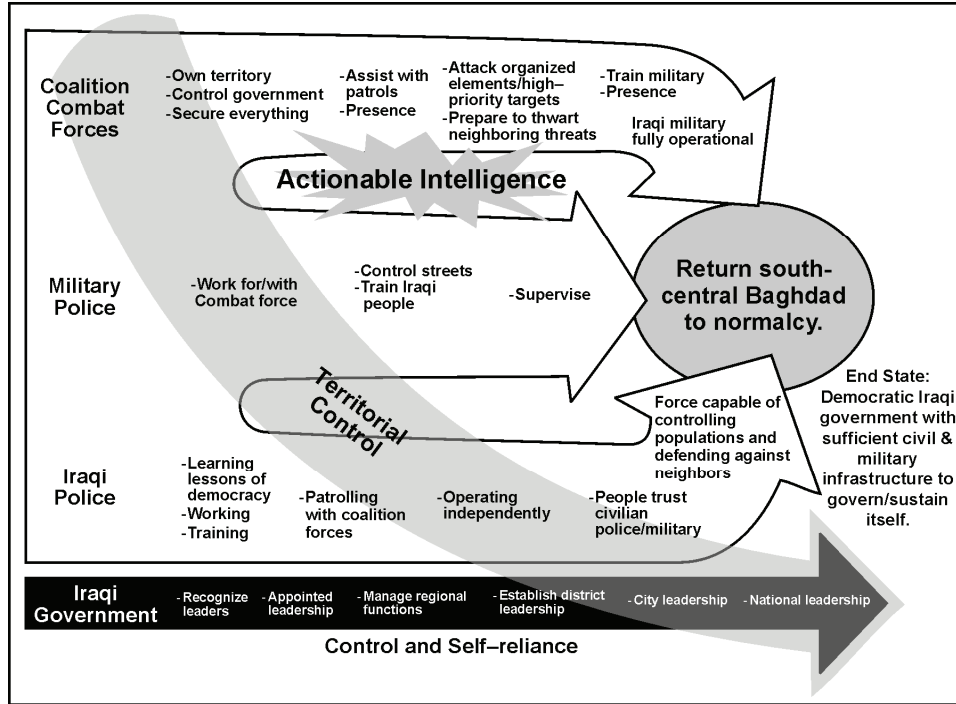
Coalition Combat Forces

-Own territory
-Control government
-Secure everything

-Assist with patrols
-Presence

-Attack organized elements/high–priority targets
-Prepare to thwart neighboring threats

-Train military
-Presence

Iraqi military fully operational

Actionable Intelligence

Military Police

-Work for/with Combat force

-Control streets
-Train Iraqi people

-Supervise

Return south-central Baghdad to normalcy.

Territorial Control

Force capable of controlling populations and defending against neighbors

End State: Democratic Iraqi government with sufficient civil & military infrastructure to govern/sustain itself.

Iraqi Police

-Learning lessons of democracy
-Working
-Training

-Patrolling with coalition forces

-Operating independently

-People trust civilian police/military

Iraqi Government

- Recognize leaders
- Appointed leadership
- Manage regional functions
- Establish district leadership
- City leadership
- National leadership

Control and Self–reliance